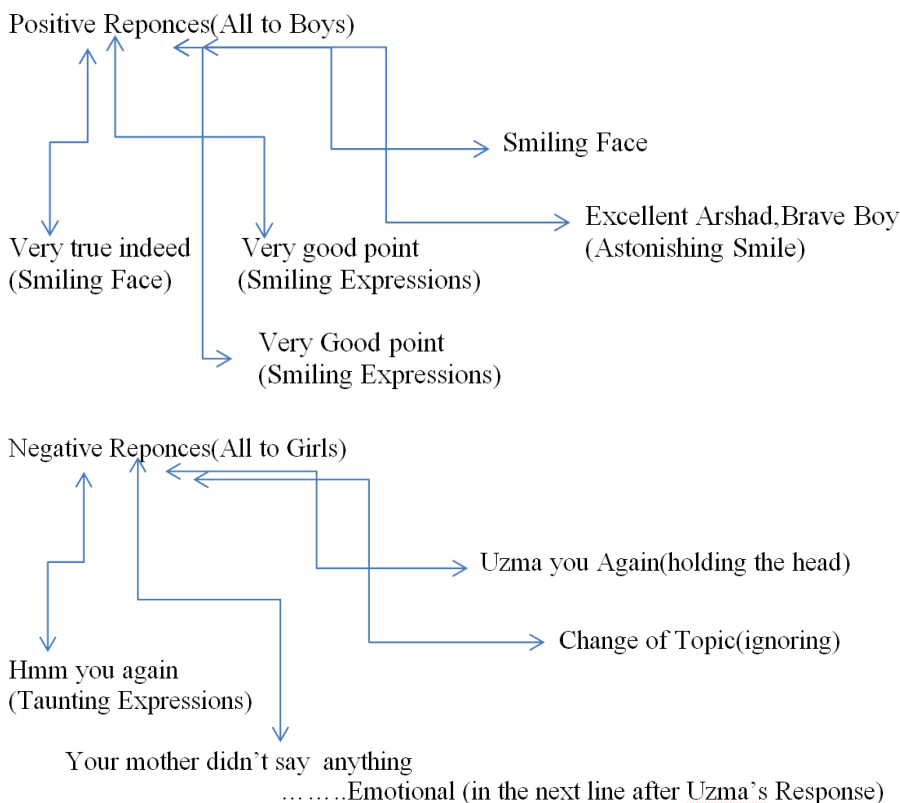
Positive Reponces(All to Boys)

Smiling Face

Excellent Arshad,Brave Boy
(Astonishing Smile)

Very true indeed
(Smiling Face)

Very good point
(Smiling Expressions)

Very Good point
(Smiling Expressions)

Negative Reponces(All to Girls)

Uzma you Again(holding the head)

Change of Topic(ignoring)

Hmm you again
(Taunting Expressions)

Your mother didn't say anything
…….Emotional (in the next line after Uzma's Response)